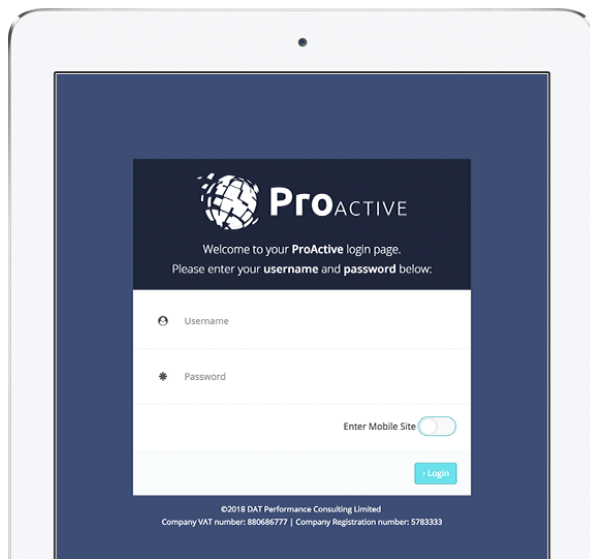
ProACTIVE

Welcome to your ProActive login page.
Please enter your username and password below:

Username

Password

Enter Mobile Site

› Login

©2018 DAT Performance Consulting Limited
Company VAT number: 880686777 | Company Registration number: 5783333